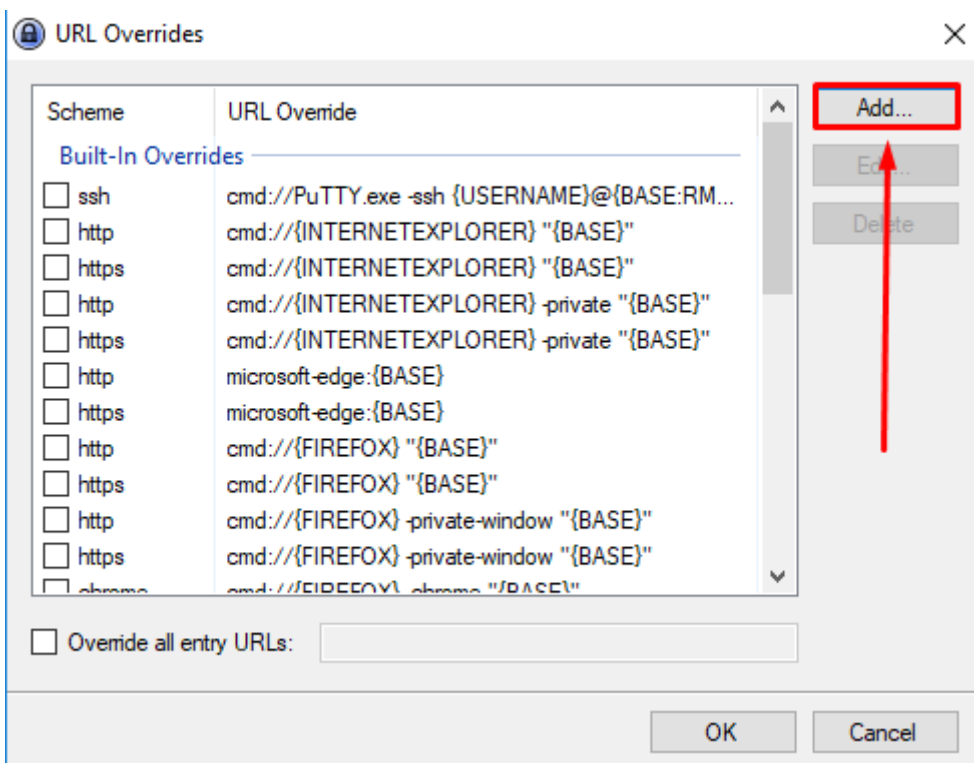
URL Overrides

| Scheme | URL Override |
|---|---|
| Built-In Overrides | |
| ssh | cmd://PuTTY.exe -ssh {USERNAME}@{BASE:RM... |
| http | cmd://{INTERNETEXPLORER} "{BASE}" |
| https | cmd://{INTERNETEXPLORER} "{BASE}" |
| http | cmd://{INTERNETEXPLORER} -private "{BASE}" |
| https | cmd://{INTERNETEXPLORER} -private "{BASE}" |
| http | microsoft-edge:{BASE} |
| https | microsoft-edge:{BASE} |
| http | cmd://{FIREFOX} "{BASE}" |
| https | cmd://{FIREFOX} "{BASE}" |
| http | cmd://{FIREFOX} -private-window "{BASE}" |
| https | cmd://{FIREFOX} -private-window "{BASE}" |
| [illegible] | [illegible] |

Add...
Edit...
Delete

Override all entry URLs:

OK
Cancel